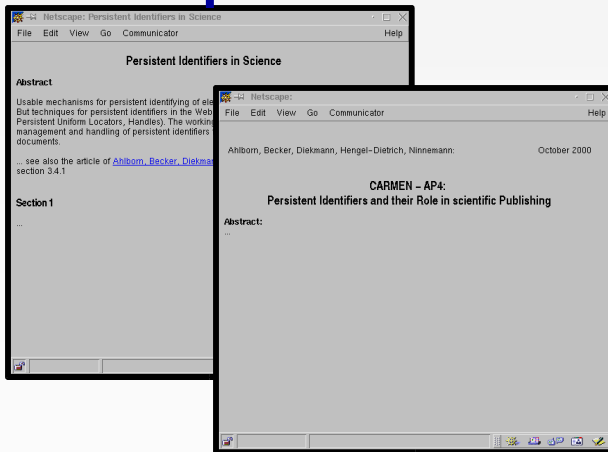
Netscape: Persistent Identifiers in Science

File Edit View Go Communicator Help

Persistent Identifiers in Science

Abstract

Usable mechanisms for persistent identifying of ele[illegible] But techniques for persistent identifiers in the Web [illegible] Persistent Uniform Locators, Handles). The working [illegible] management and handling of persistent identifiers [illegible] documents.

... see also the article of Ahlborn, Becker, Diekma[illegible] section 3.4.1

Section 1

...

Netscape:

File Edit View Go Communicator Help

Ahlborn, Becker, Diekmann, Hengel-Dietrich, Ninnemann: October 2000

CARMEN – AP4:
Persistent Identifiers and their Role in scientific Publishing

Abstract:
...